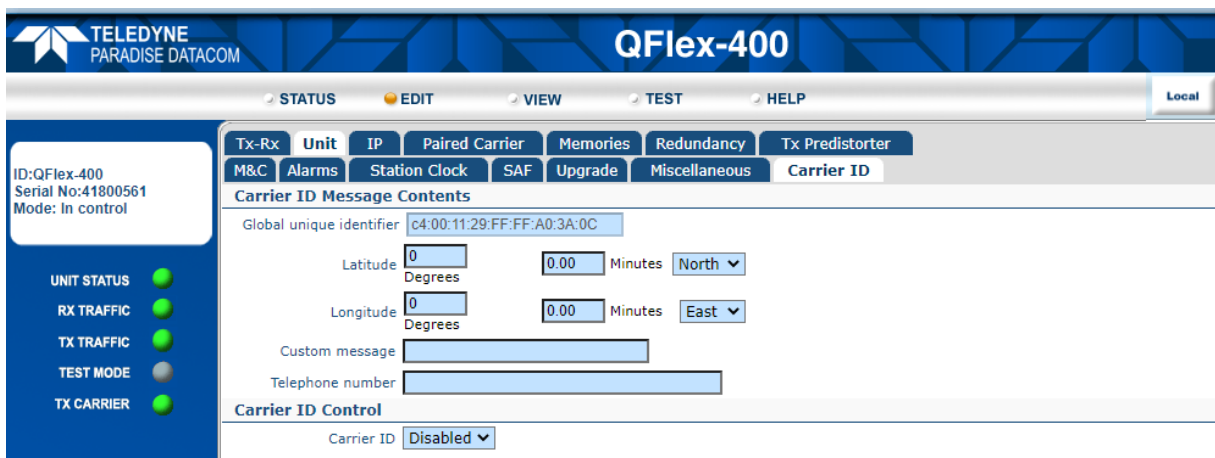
TELEDYNE PARADISE DATACOM

QFlex-400

STATUS EDIT VIEW TEST HELP

Local

ID:QFlex-400
Serial No:41800561
Mode: In control

UNIT STATUS
RX TRAFFIC
TX TRAFFIC
TEST MODE
TX CARRIER

Tx-Rx | Unit | IP | Paired Carrier | Memories | Redundancy | Tx Predistorter
M&C | Alarms | Station Clock | SAF | Upgrade | Miscellaneous | Carrier ID

Carrier ID Message Contents

Global unique identifier c4:00:11:29:FF:FF:A0:3A:0C

Latitude 0 Degrees 0.00 Minutes North

Longitude 0 Degrees 0.00 Minutes East

Custom message

Telephone number

Carrier ID Control

Carrier ID Disabled